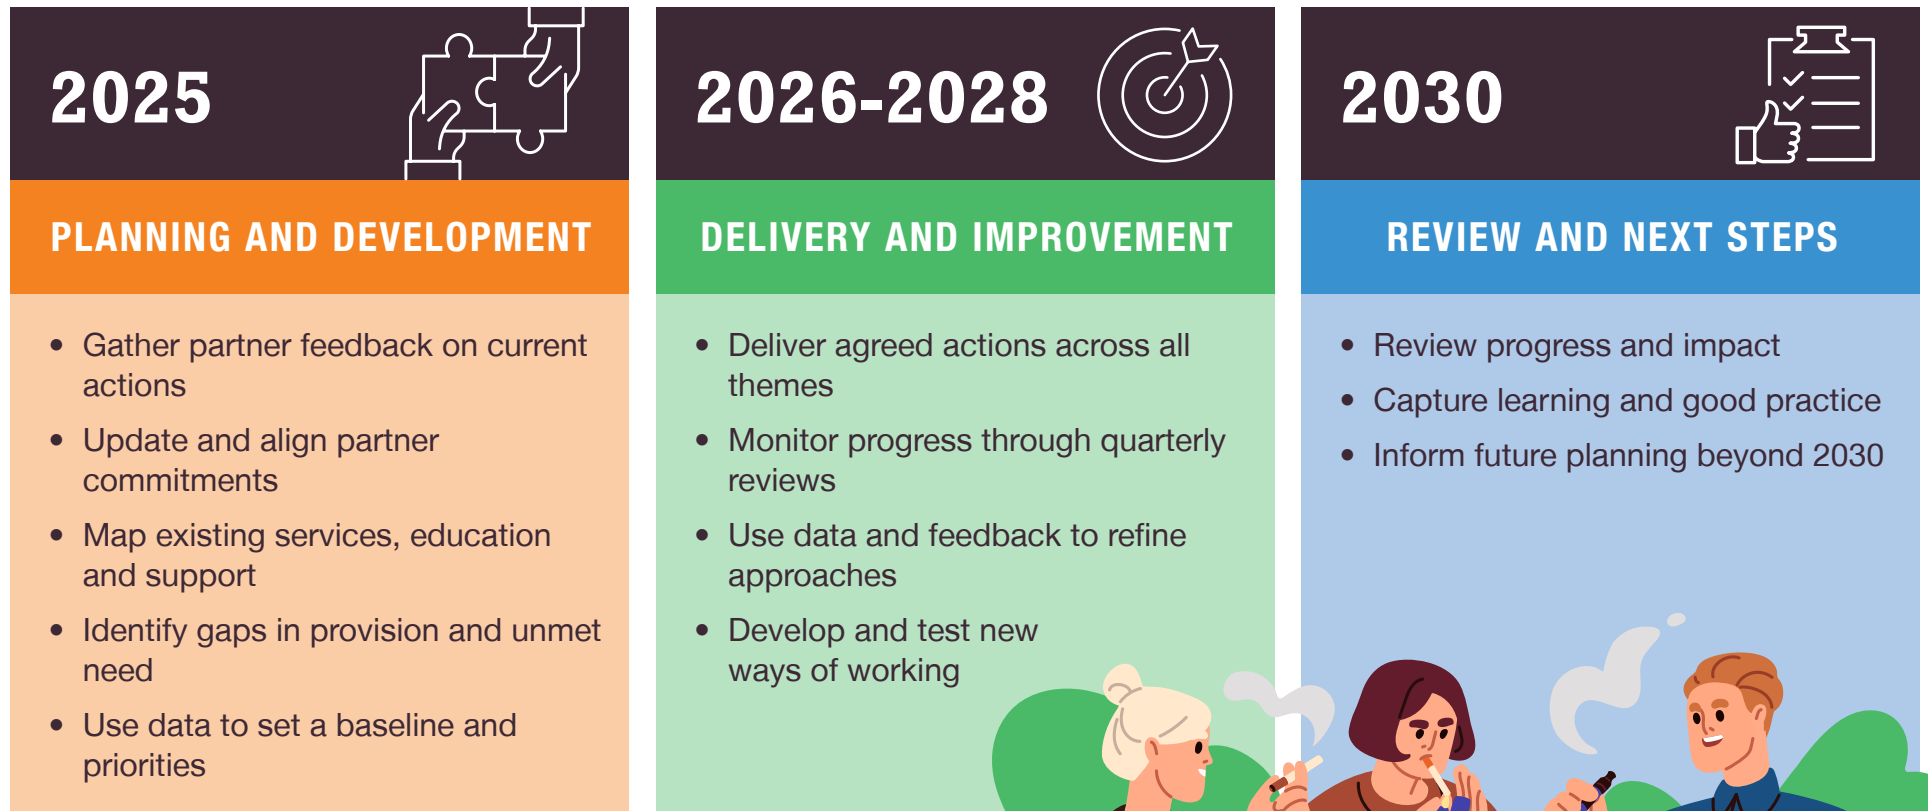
2025

PLANNING AND DEVELOPMENT

- Gather partner feedback on current actions
- Update and align partner commitments
- Map existing services, education and support
- Identify gaps in provision and unmet need
- Use data to set a baseline and priorities

2026-2028

DELIVERY AND IMPROVEMENT

- Deliver agreed actions across all themes
- Monitor progress through quarterly reviews
- Use data and feedback to refine approaches
- Develop and test new ways of working

2030

REVIEW AND NEXT STEPS

- Review progress and impact
- Capture learning and good practice
- Inform future planning beyond 2030